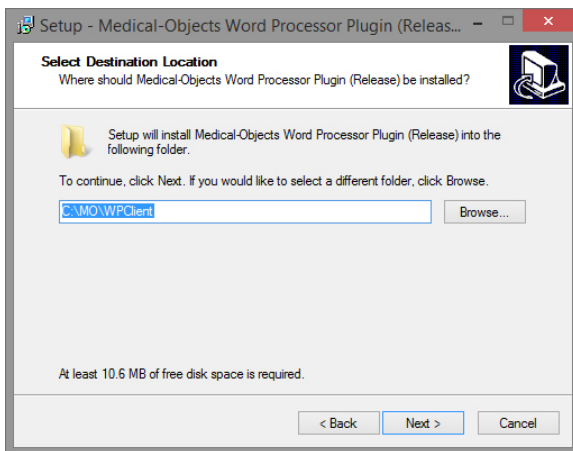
Setup - Medical-Objects Word Processor Plugin (Releas...

Select Destination Location
Where should Medical-Objects Word Processor Plugin (Release) be installed?

Setup will install Medical-Objects Word Processor Plugin (Release) into the following folder.

To continue, click Next. If you would like to select a different folder, click Browse.

C:\MO\WPClient

Browse...

At least 10.6 MB of free disk space is required.

< Back

Next >

Cancel